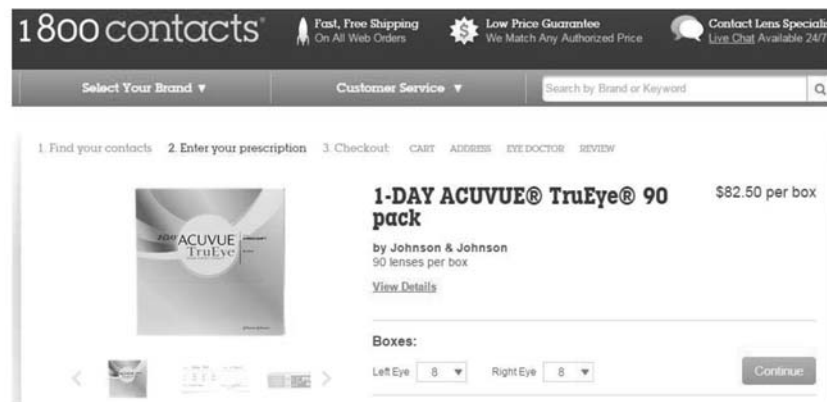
1800 contacts®

Fast, Free Shipping
On All Web Orders

Low Price Guarantee
We Match Any Authorized Price

Contact Lens Speciali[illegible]
Live Chat Available 24/7

Select Your Brand ▼

Customer Service ▼

Search by Brand or Keyword

1. Find your contacts 2. Enter your prescription 3. Checkout CART ADDRESS EYE DOCTOR REVIEW

1-DAY ACUVUE TruEye

1-DAY ACUVUE® TruEye® 90 pack

$82.50 per box

by Johnson & Johnson
90 lenses per box

View Details

Boxes:

Left Eye 8 ▼ Right Eye 8 ▼

Continue